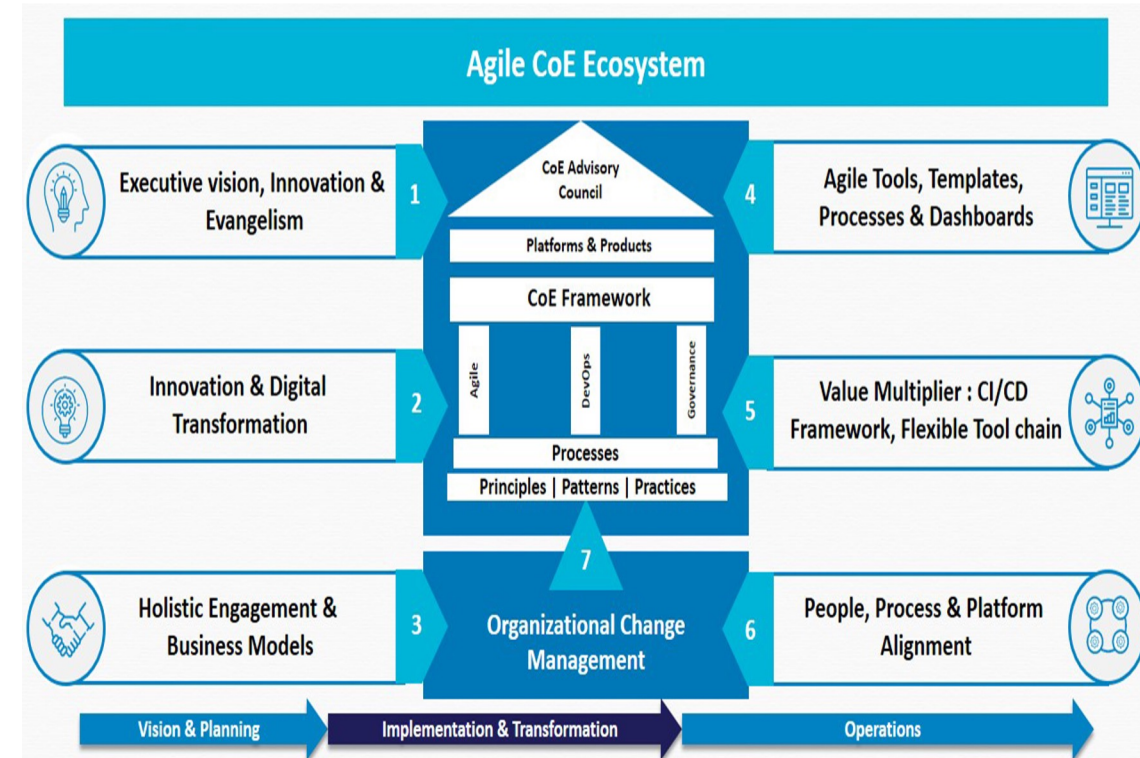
Agile CoE Ecosystem

Executive vision, Innovation & Evangelism

1

CoE Advisory Council

Platforms & Products

CoE Framework

Agile

DevOps

Governance

Processes

Principles | Patterns | Practices

4

Agile Tools, Templates, Processes & Dashboards

Innovation & Digital Transformation

2

5

Value Multiplier : CI/CD Framework, Flexible Tool chain

7

Holistic Engagement & Business Models

3

Organizational Change Management

6

People, Process & Platform Alignment

Vision & Planning

Implementation & Transformation

Operations